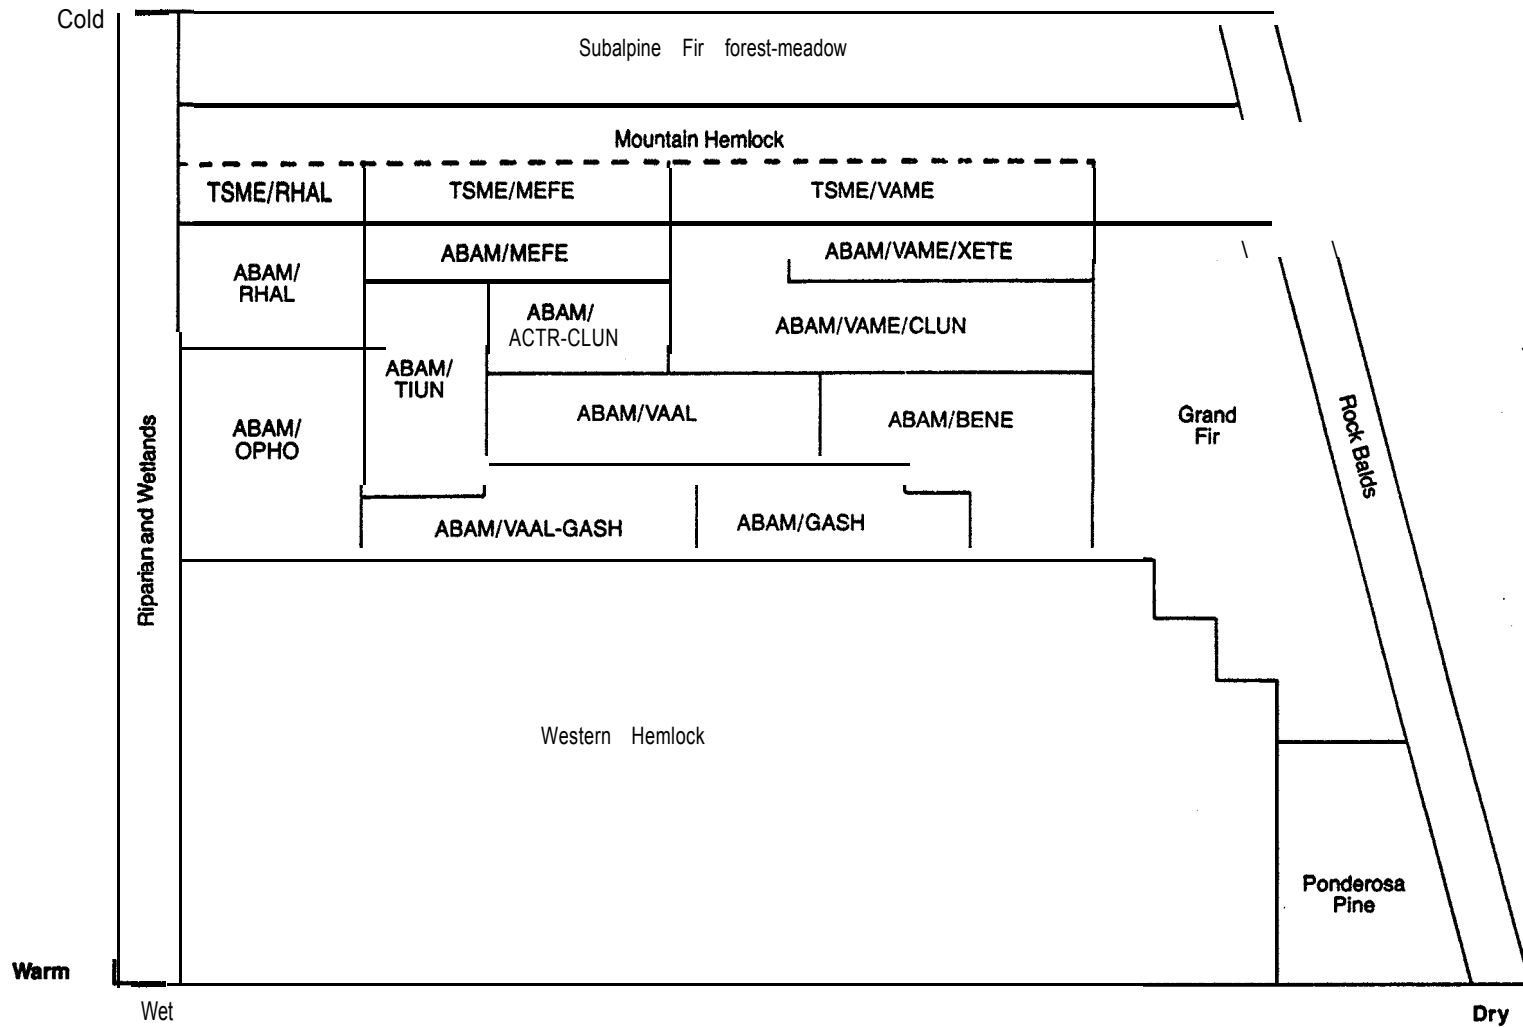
Cold

Subalpine Fir forest-meadow

Mountain Hemlock

TSME/RHAL

TSME/MEFE

TSME/VAME

ABAM/RHAL

ABAM/MEFE

ABAM/VAME/XETE

ABAM/ACTR-CLUN

ABAM/VAME/CLUN

ABAM/TIUN

ABAM/OPHO

ABAM/VAAL

ABAM/BENE

Grand Fir

Rock Balds

Riparian and Wetlands

ABAM/VAAL-GASH

ABAM/GASH

Western Hemlock

Ponderosa Pine

Warm

Wet

Dry